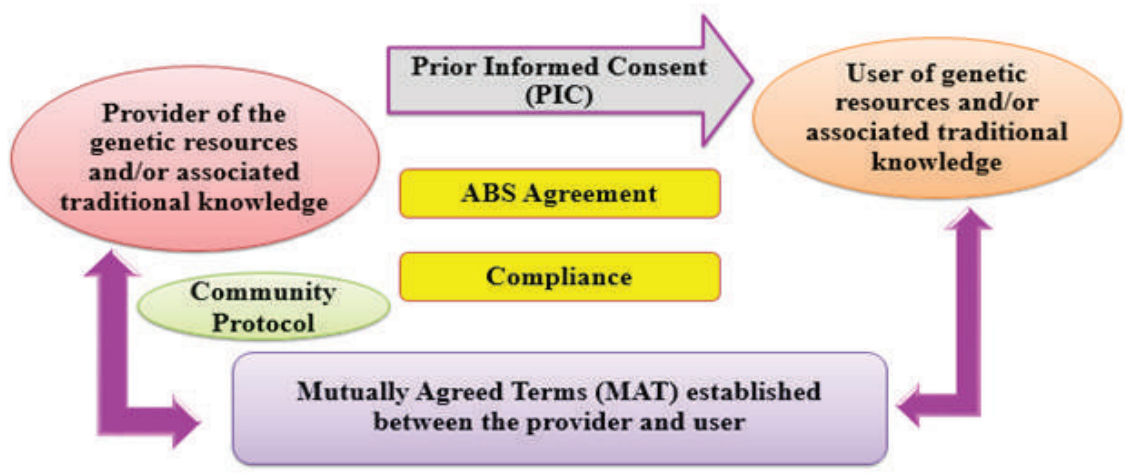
Prior Informed Consent (PIC)

Provider of the genetic resources and/or associated traditional knowledge

User of genetic resources and/or associated traditional knowledge

ABS Agreement

Compliance

Community Protocol

Mutually Agreed Terms (MAT) established between the provider and user